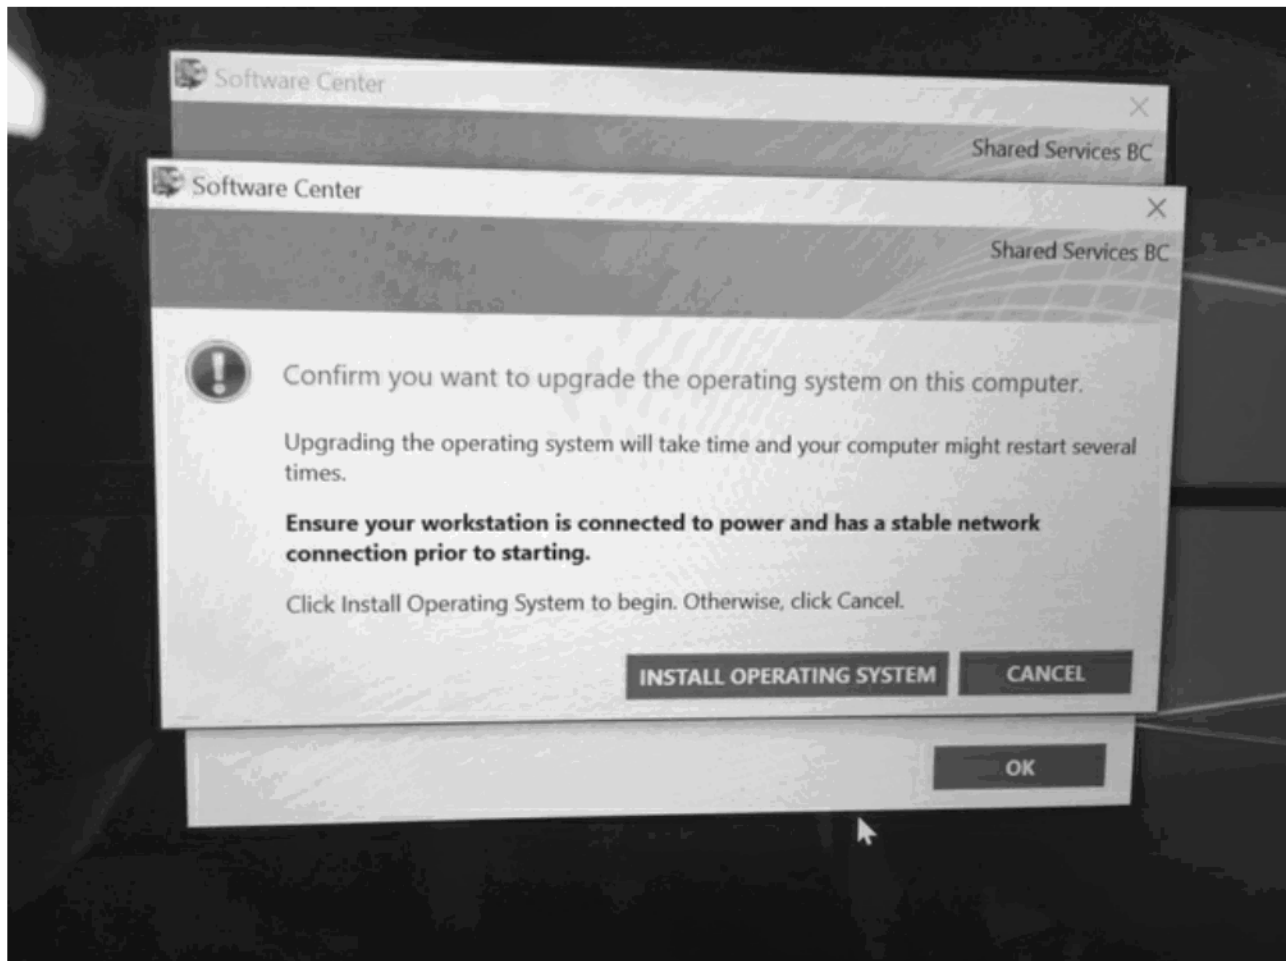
Software Center
X
Shared Services BC

Software Center
X
Shared Services BC

Confirm you want to upgrade the operating system on this computer.

Upgrading the operating system will take time and your computer might restart several times.

**Ensure your workstation is connected to power and has a stable network connection prior to starting.**

Click Install Operating System to begin. Otherwise, click Cancel.

INSTALL OPERATING SYSTEM
CANCEL

OK